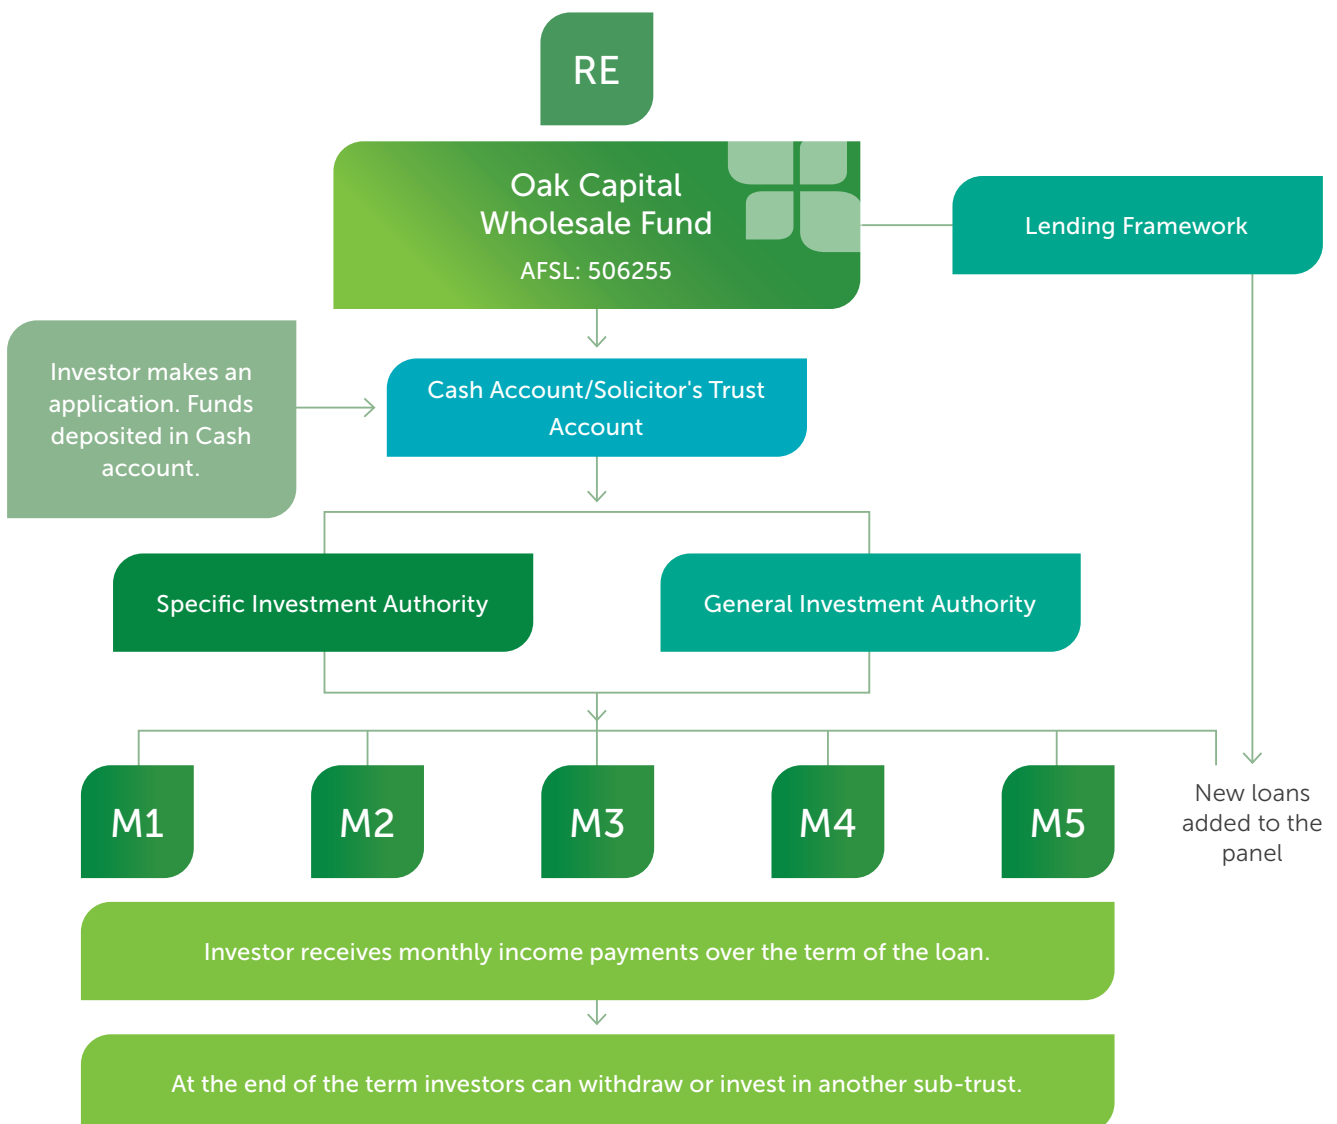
RE

Oak Capital Wholesale Fund

AFSL: 506255

Lending Framework

Investor makes an application. Funds deposited in Cash account.

Cash Account/Solicitor's Trust Account

Specific Investment Authority

General Investment Authority

M1

M2

M3

M4

M5

New loans added to the panel

Investor receives monthly income payments over the term of the loan.

At the end of the term investors can withdraw or invest in another sub-trust.